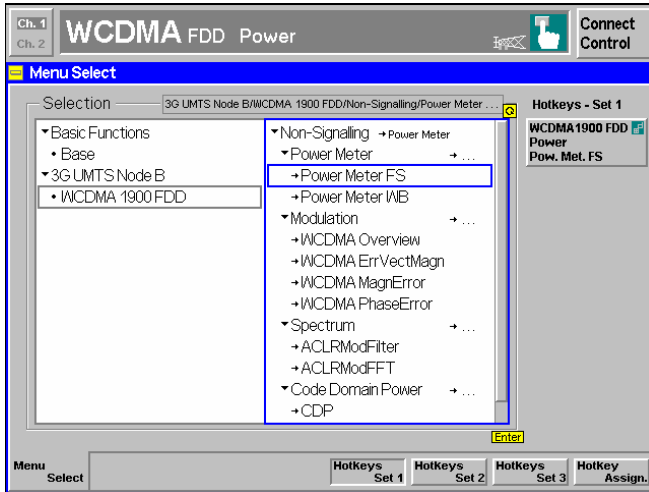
Ch. 1
Ch. 2
WCDMA FDD Power
Connect Control

Menu Select

Selection
3G UMTS Node B/WCDMA 1900 FDD/Non-Signalling/Power Meter ...
Q

▾Basic Functions
• Base
▾3G UMTS Node B
• WCDMA 1900 FDD

▾Non-Signalling → Power Meter
▾Power Meter → ...
→Power Meter FS
→Power Meter WB
▾Modulation → ...
→WCDMA Overview
→WCDMA ErrVectMagn
→WCDMA MagnError
→WCDMA PhaseError
▾Spectrum → ...
→ACLRModFilter
→ACLRModFFT
▾Code Domain Power → ...
→CDP

Enter

Hotkeys - Set 1
WCDMA1900 FDD
Power
Pow. Met. FS

Menu Select
Hotkeys Set 1
Hotkeys Set 2
Hotkeys Set 3
HotKey Assign.